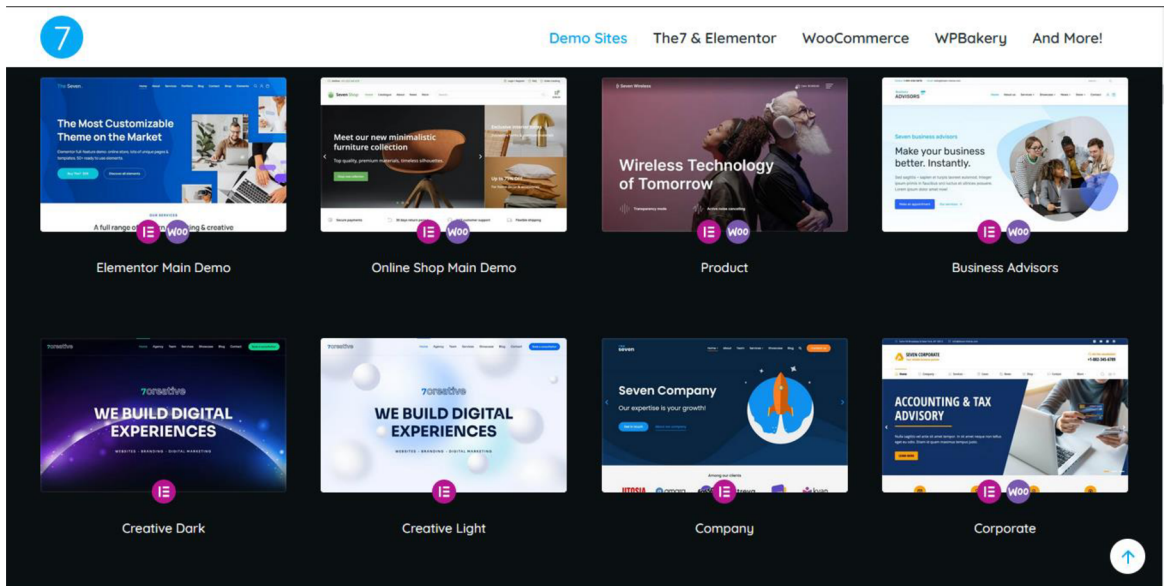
7

Demo Sites The7 & Elementor WooCommerce WPBakery And More!

The Most Customizable Theme on the Market

A full range of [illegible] & creative

Woo

Elementor Main Demo

Meet our new minimalistic furniture collection

Woo

Online Shop Main Demo

Wireless Technology of Tomorrow

Woo

Product

Make your business better. Instantly.

Woo

Business Advisors

7creative

WE BUILD DIGITAL EXPERIENCES

Creative Dark

7creative

WE BUILD DIGITAL EXPERIENCES

Creative Light

Seven Company

Our expertise is your growth!

Company

SEVEN CORPORATE

ACCOUNTING & TAX ADVISORY

Woo

Corporate